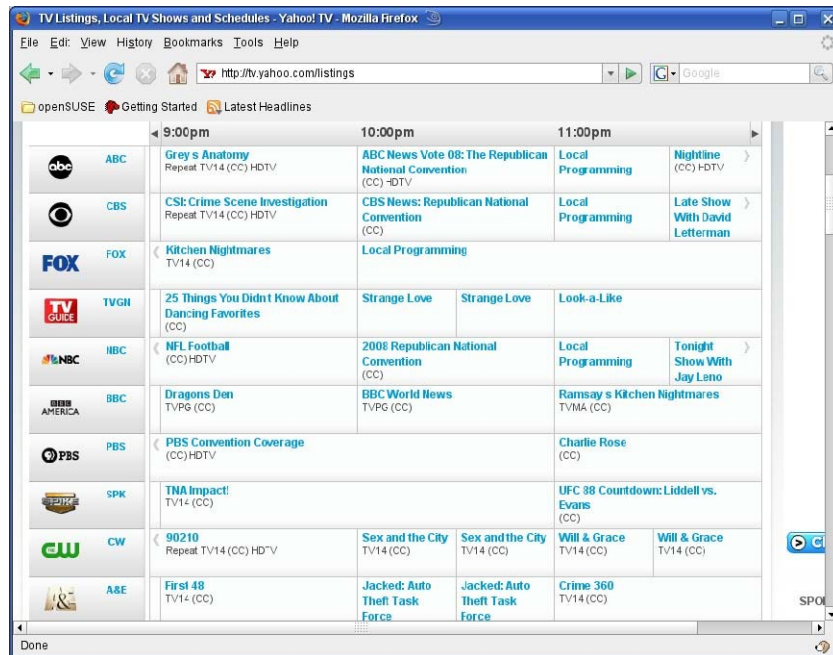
TV Listings, Local TV Shows and Schedules - Yahoo! TV - Mozilla Firefox

File Edit View History Bookmarks Tools Help

http://tv.yahoo.com/listings

Google

openSUSE Getting Started Latest Headlines

| | | 9:00pm | 10:00pm | 11:00pm |
|---|---|---|---|---|
| abc | ABC | Grey s Anatomy Repeat TV14 (CC) HDTV | ABC News Vote 08: The Republican National Convention (CC) HDTV | Local Programming / Nightline (CC) HDTV |
| CBS | CBS | CSI: Crime Scene Investigation Repeat TV14 (CC) HDTV | CBS News: Republican National Convention (CC) | Local Programming / Late Show With David Letterman |
| FOX | FOX | Kitchen Nightmares TV14 (CC) | Local Programming | |
| TV GUIDE | TVGN | 25 Things You Didnt Know About Dancing Favorites (CC) | Strange Love / Strange Love | Look-a-Like |
| NBC | NBC | NFL Football (CC) HDTV | 2008 Republican National Convention (CC) | Local Programming / Tonight Show With Jay Leno |
| BBC AMERICA | BBC | Dragons Den TVPG (CC) | BBC World News TVPG (CC) | Ramsay s Kitchen Nightmares TVMA (CC) |
| PBS | PBS | PBS Convention Coverage (CC) HDTV | | Charlie Rose (CC) |
| SPIKE | SPK | TNA Impact! TV14 (CC) | | UFC 88 Countdown: Liddell vs. Evans (CC) |
| CW | CW | 90210 Repeat TV14 (CC) HDTV | Sex and the City TV14 (CC) / Sex and the City TV14 (CC) | Will & Grace TV14 (CC) / Will & Grace TV14 (CC) |
| A&E | A&E | First 48 TV14 (CC) | Jacked: Auto Theft Task Force / Jacked: Auto Theft Task Force | Crime 360 TV14 (CC) |

SPO

Done